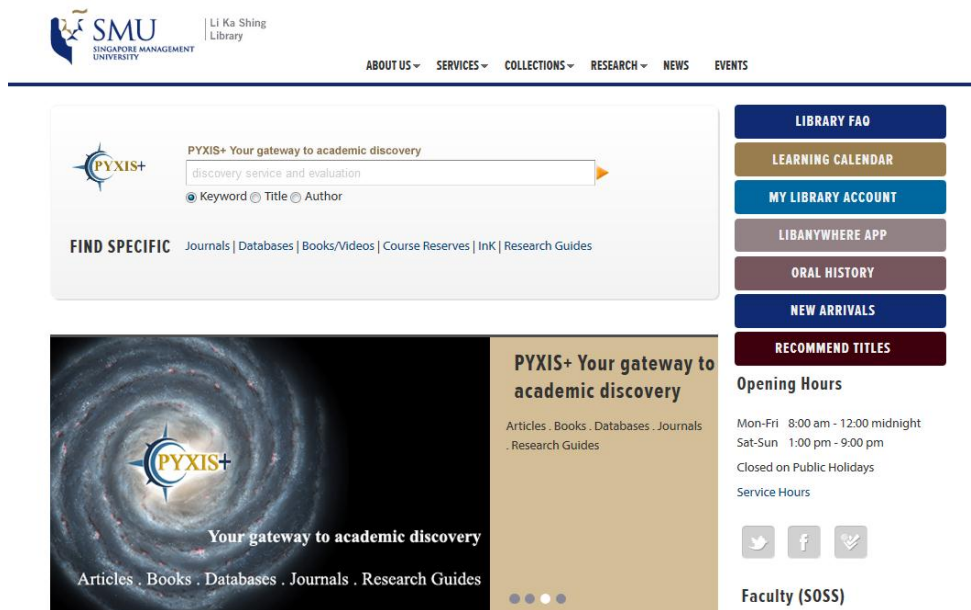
SMU
SINGAPORE MANAGEMENT UNIVERSITY
Li Ka Shing Library

ABOUT US ▾ SERVICES ▾ COLLECTIONS ▾ RESEARCH ▾ NEWS EVENTS

PYXIS+

PYXIS+ Your gateway to academic discovery

discovery service and evaluation

Keyword Title Author

FIND SPECIFIC Journals | Databases | Books/Videos | Course Reserves | InK | Research Guides

LIBRARY FAQ
LEARNING CALENDAR
MY LIBRARY ACCOUNT
LIBANYWHERE APP
ORAL HISTORY
NEW ARRIVALS
RECOMMEND TITLES

PYXIS+

Your gateway to academic discovery

Articles . Books . Databases . Journals . Research Guides

PYXIS+ Your gateway to academic discovery

Articles . Books . Databases . Journals . Research Guides

Opening Hours

Mon-Fri 8:00 am - 12:00 midnight
Sat-Sun 1:00 pm - 9:00 pm

Closed on Public Holidays

Service Hours

Faculty (SOSS)